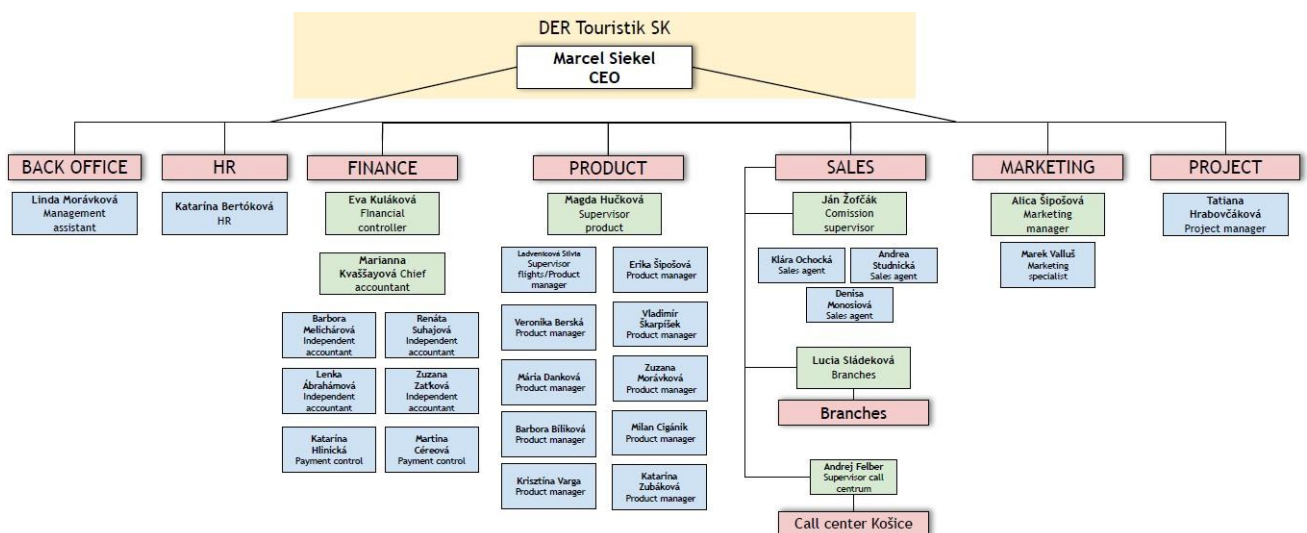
DER Touristik SK

Marcel Siekel
CEO

BACK OFFICE

Linda Morávková
Management assistant

HR

Katarína Bertóková
HR

FINANCE

Eva Kuláková
Financial controller

Marianna Kvaššayová Chief accountant

Barbora Melichárová
Independent accountant

Renáta Suhajová
Independent accountant

Lenka Ábrahámová
Independent accountant

Zuzana Zaťková
Independent accountant

Katarína Hlinická
Payment control

Martina Céreová
Payment control

PRODUCT

Magda Hučková
Supervisor product

Ladvenicová Silvia
Supervisor flights/Product manager

Erika Šipošová
Product manager

Veronika Berská
Product manager

Vladimír Škarpíšek
Product manager

Mária Danková
Product manager

Zuzana Morávková
Product manager

Barbora Bilíková
Product manager

Milan Cigánik
Product manager

Krisztina Varga
Product manager

Katarína Zubáková
Product manager

SALES

Ján Žofčák
Comission supervisor

Klára Ochocká
Sales agent

Andrea Studnická
Sales agent

Denisa Monosiová
Sales agent

Lucia Sládeková
Branches

Branches

Andrej Felber
Supervisor call centrum

Call center Košice

MARKETING

Alica Šipošová
Marketing manager

Marek Valluš
Marketing specialist

PROJECT

Tatiana Hrabovčáková
Project manager